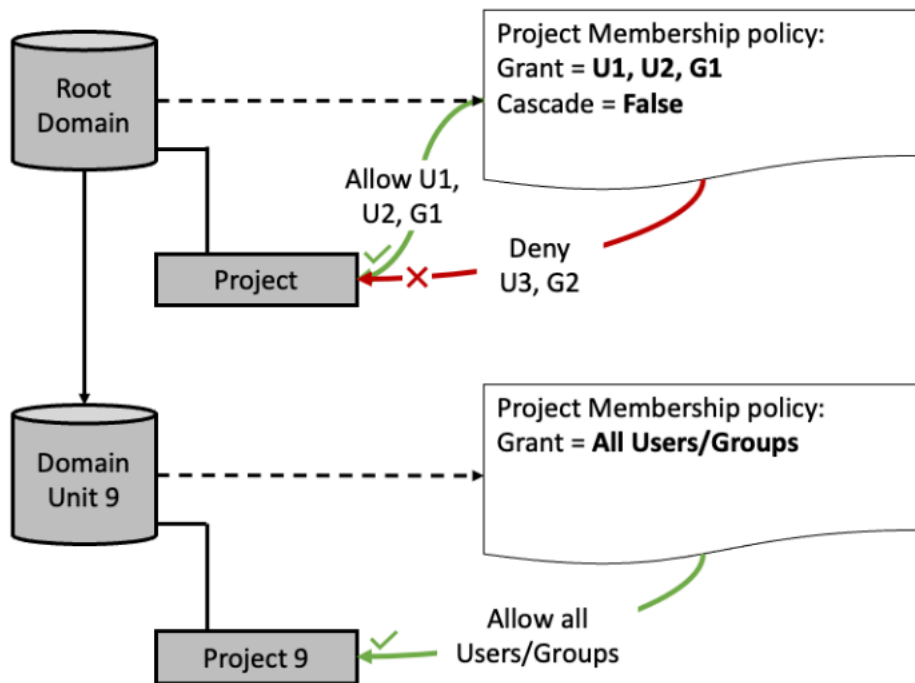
Root Domain

Project Membership policy:
Grant = **U1, U2, G1**
Cascade = **False**

Allow U1, U2, G1

Project

Deny U3, G2

Domain Unit 9

Project Membership policy:
Grant = **All Users/Groups**

Project 9

Allow all Users/Groups